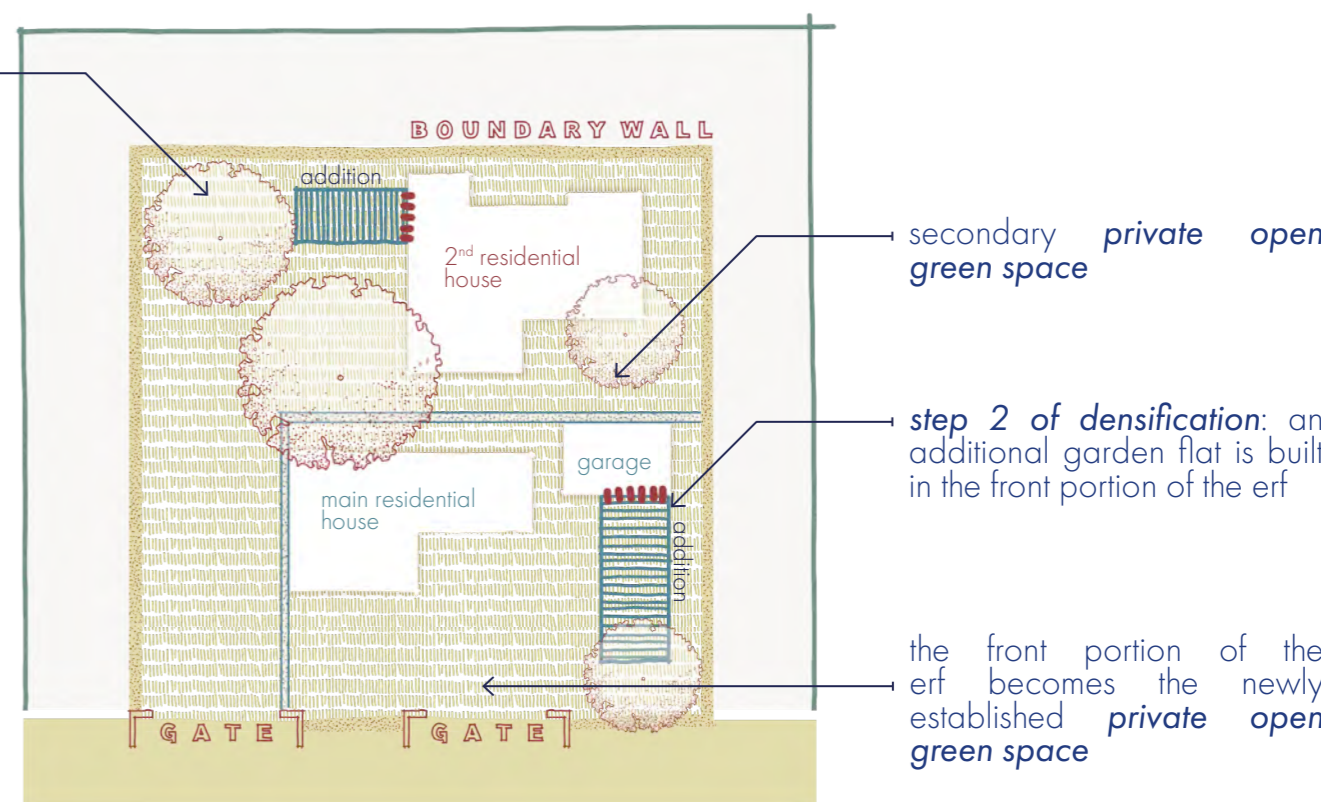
BOUNDARY WALL

addition

2$^{nd}$ residential house

garage

main residential house

addition

GATE

GATE

secondary private open green space

step 2 of densification: an additional garden flat is built in the front portion of the erf

the front portion of the erf becomes the newly established private open green space